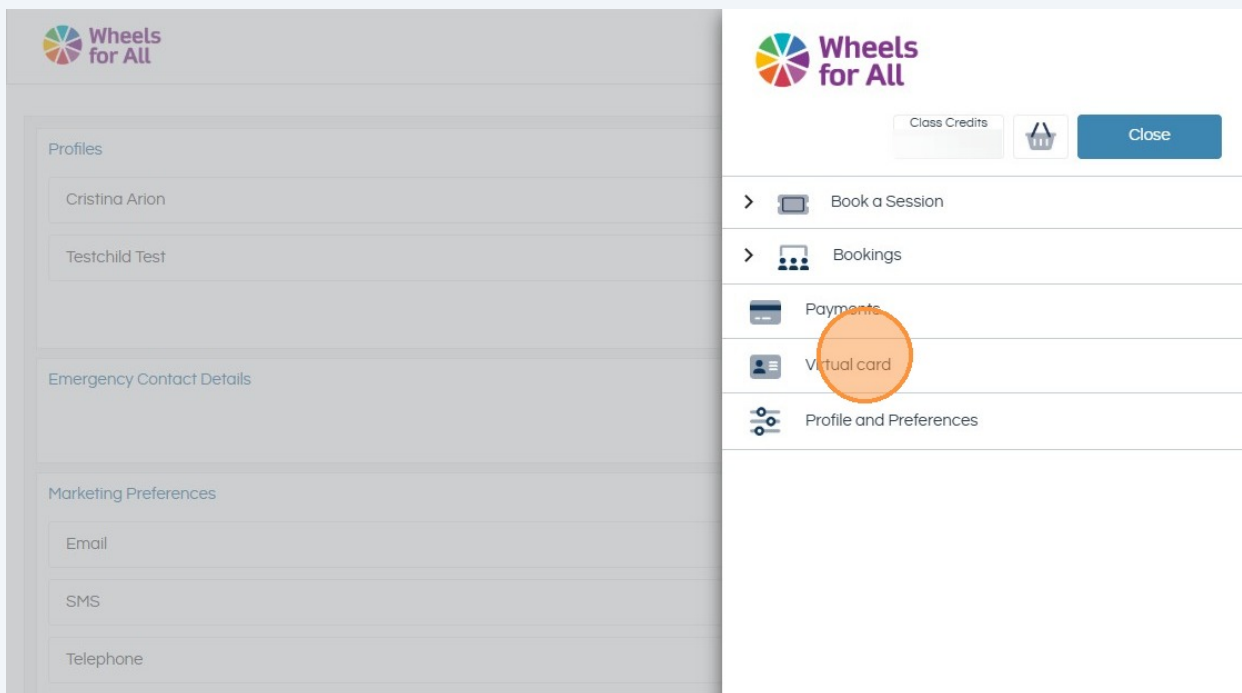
Wheels for All

Profiles

Cristina Arion

Testchild Test

Emergency Contact Details

Marketing Preferences

Email

SMS

Telephone

Wheels for All

Class Credits

Close

Book a Session

Bookings

Payments

Virtual card

Profile and Preferences